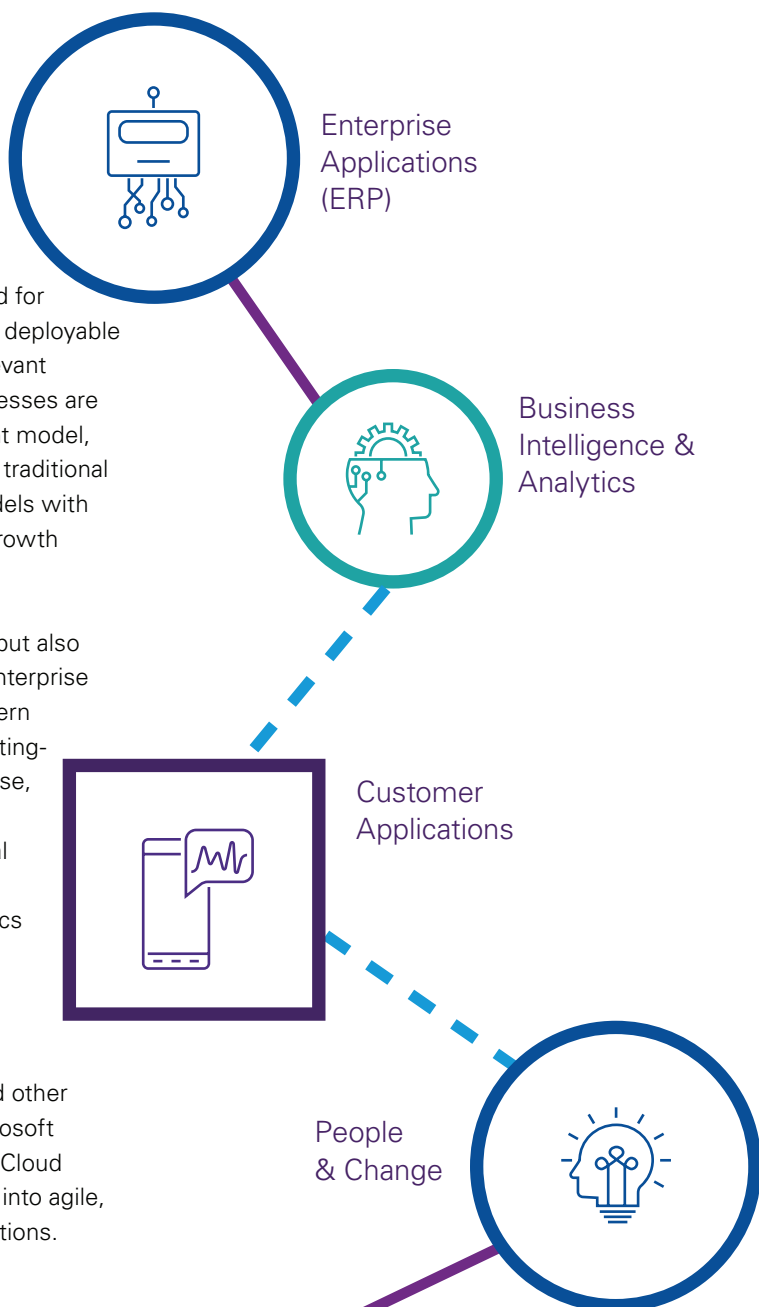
Enterprise Applications (ERP)

d for
deployable
vant
esses are
t model,
traditional
dels with
rowth

Business Intelligence & Analytics

out also
nterprise
ern
ting-
se,

l

cs

Customer Applications

d other
osoft
Cloud
into agile,
tions.

People & Change